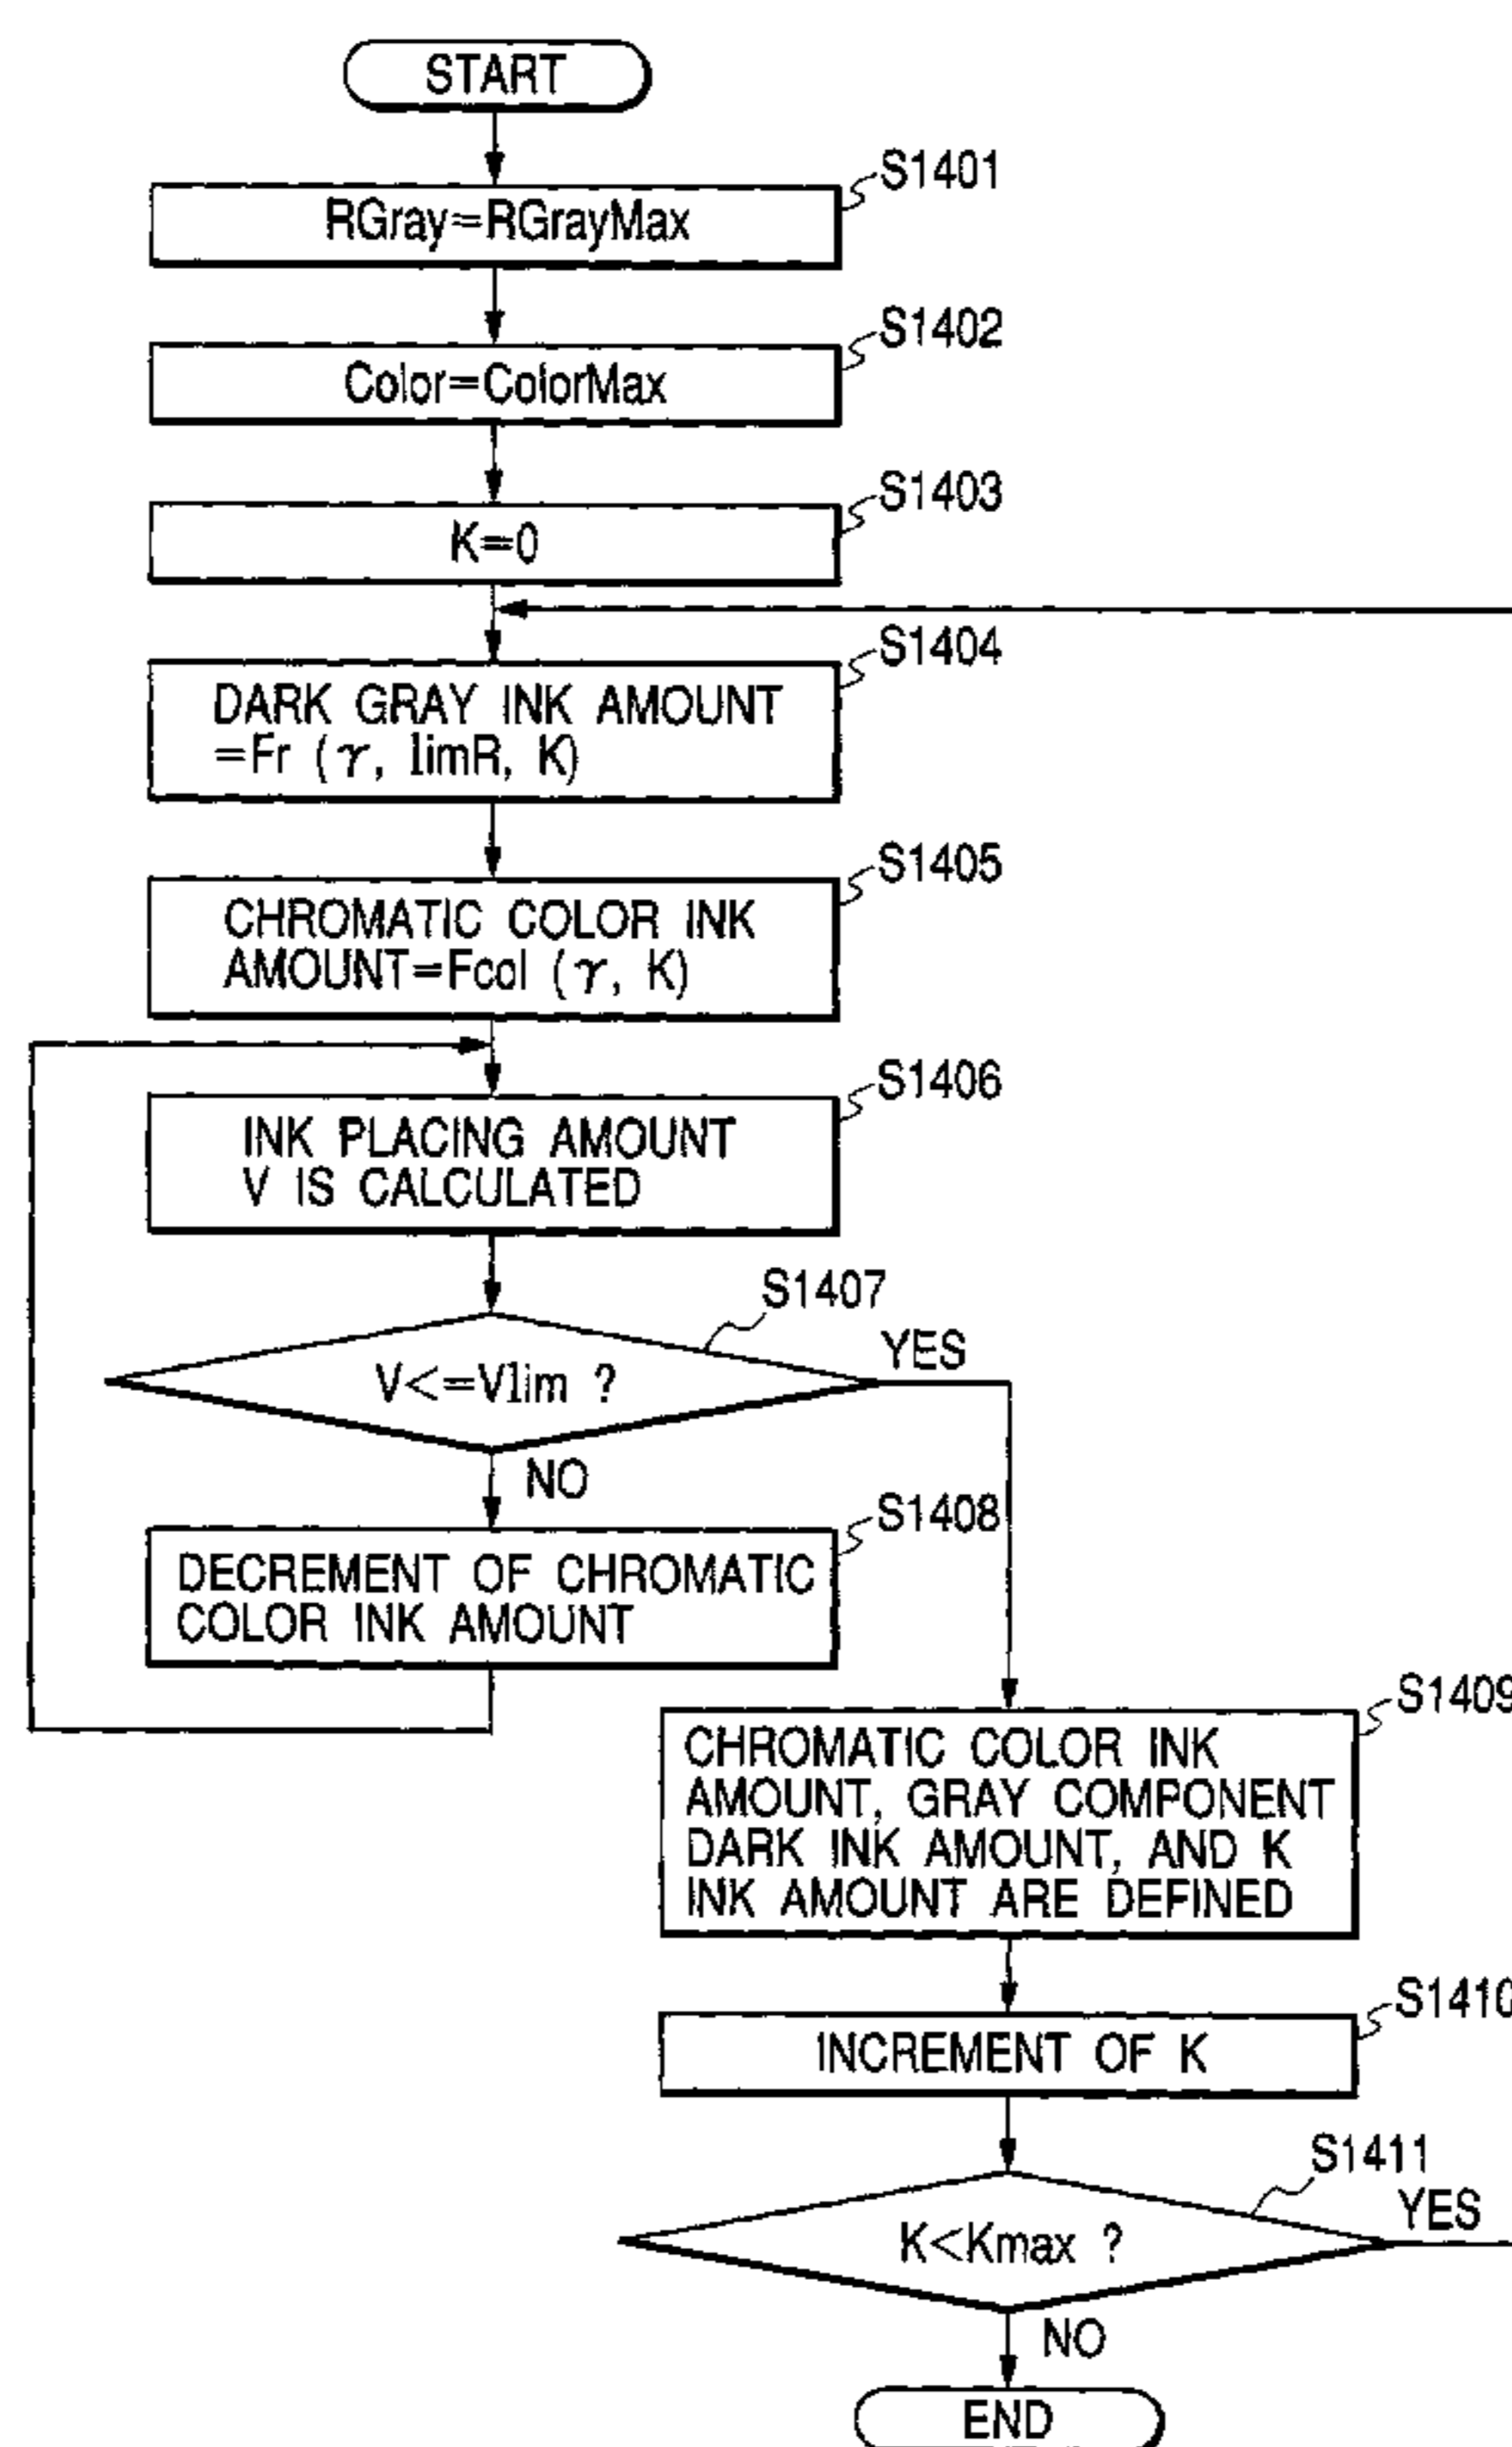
START

S1401
RGray=RGrayMax

S1402
Color=ColorMax

S1403
K=0

S1404
DARK GRAY INK AMOUNT =Fr ($\gamma$, limR, K)

S1405
CHROMATIC COLOR INK AMOUNT=Fcol ($\gamma$, K)

S1406
INK PLACING AMOUNT V IS CALCULATED

S1407
V<=Vlim ?
YES
NO

S1408
DECREMENT OF CHROMATIC COLOR INK AMOUNT

S1409
CHROMATIC COLOR INK AMOUNT, GRAY COMPONENT DARK INK AMOUNT, AND K INK AMOUNT ARE DEFINED

S1410
INCREMENT OF K

S1411
K<Kmax ?
YES
NO

END